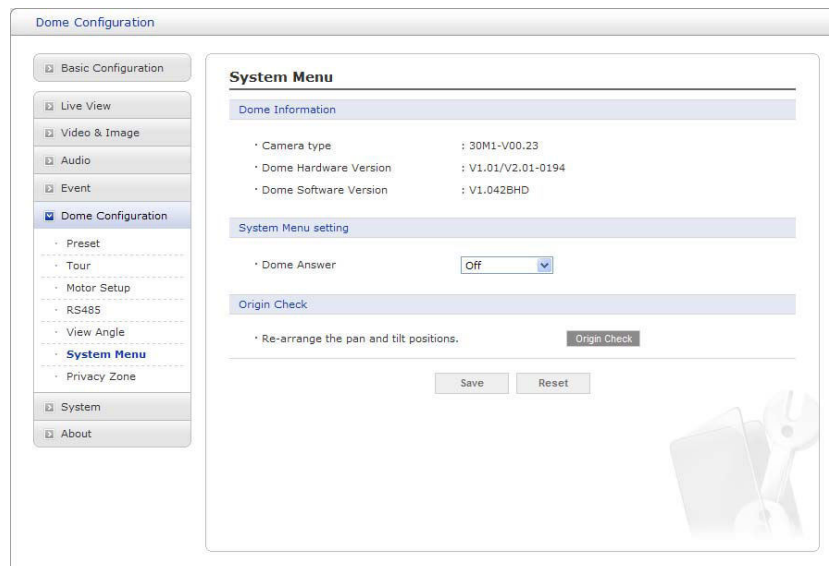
Dome Configuration

Basic Configuration

Live View

Video & Image

Audio

Event

Dome Configuration

· Preset

· Tour

· Motor Setup

· RS485

· View Angle

· System Menu

· Privacy Zone

System

About

System Menu

Dome Information

· Camera type : 30M1-V00.23

· Dome Hardware Version : V1.01/V2.01-0194

· Dome Software Version : V1.042BHD

System Menu setting

· Dome Answer Off

Origin Check

· Re-arrange the pan and tilt positions. Origin Check

Save Reset